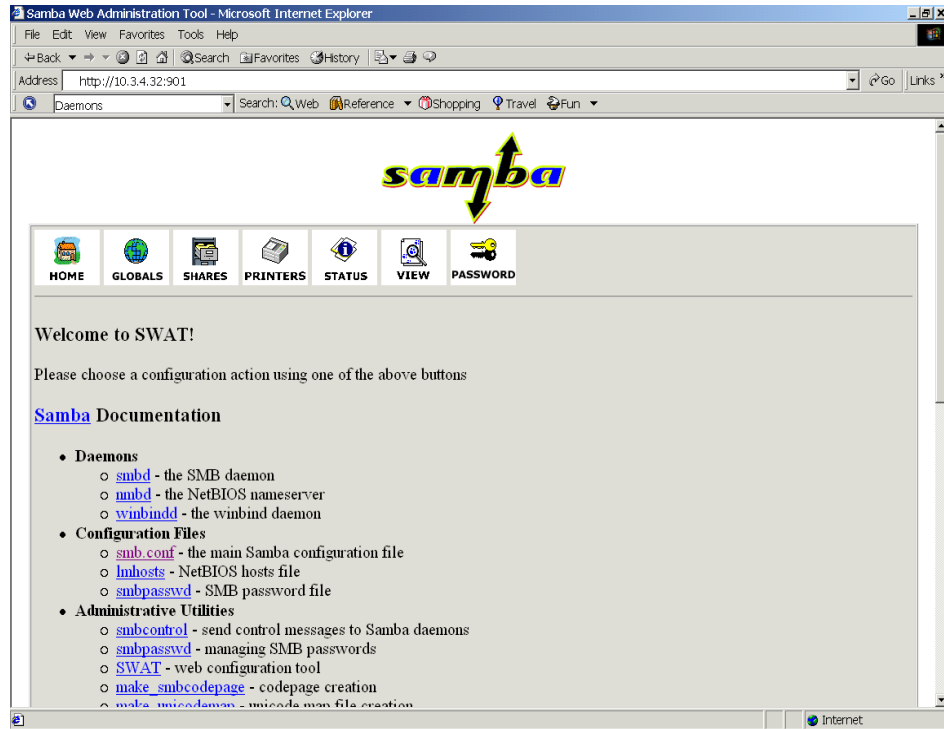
Samba Web Administration Tool - Microsoft Internet Explorer

File Edit View Favorites Tools Help

Back Search Favorites History

Address http://10.3.4.32:901 Go Links

Daemons Search: Web Reference Shopping Travel Fun

samba

HOME GLOBALS SHARES PRINTERS STATUS VIEW PASSWORD

Welcome to SWAT!

Please choose a configuration action using one of the above buttons

Samba Documentation

- Daemons
  - smbd - the SMB daemon
  - nmbd - the NetBIOS nameserver
  - winbindd - the winbind daemon
- Configuration Files
  - smb.conf - the main Samba configuration file
  - lmhosts - NetBIOS hosts file
  - smbpasswd - SMB password file
- Administrative Utilities
  - smbcontrol - send control messages to Samba daemons
  - smbpasswd - managing SMB passwords
  - SWAT - web configuration tool
  - make_smbcodepage - codepage creation
  - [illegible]

Internet